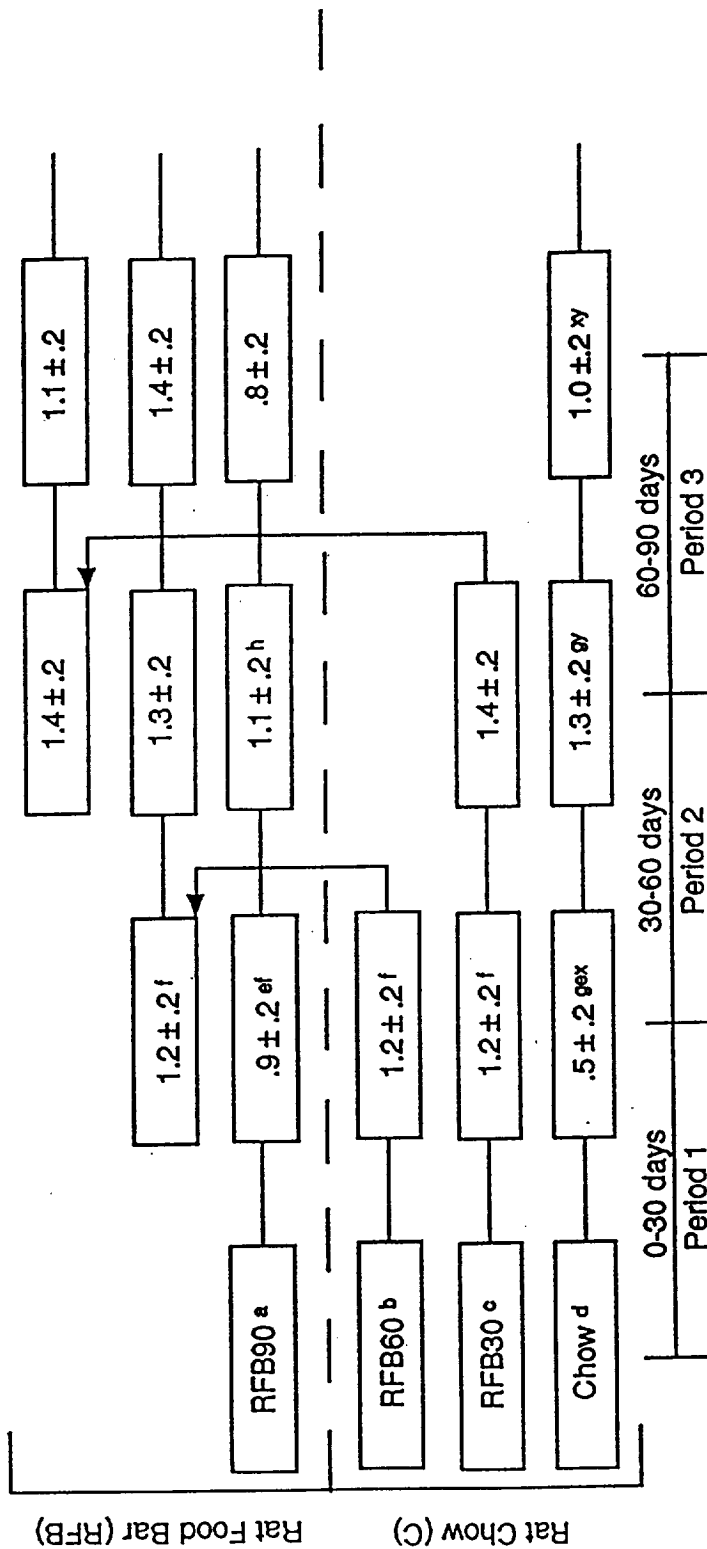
Rat Food Bar (RFB)
Rat Chow (C)

RFB90 $^{a}$
RFB60 $^{b}$
RFB30 $^{c}$
Chow $^{d}$

1.2 ± .2 $^{f}$
.9 ± .2 $^{ef}$
1.2 ± .2 $^{f}$
1.2 ± .2 $^{f}$
.5 ± .2 $^{gex}$

1.4 ± .2
1.3 ± .2
1.1 ± .2 $^{h}$
1.4 ± .2
1.3 ± .2 $^{gy}$

1.1 ± .2
1.4 ± .2
.8 ± .2
1.0 ± .2 $^{xy}$

0-30 days
Period 1
30-60 days
Period 2
60-90 days
Period 3